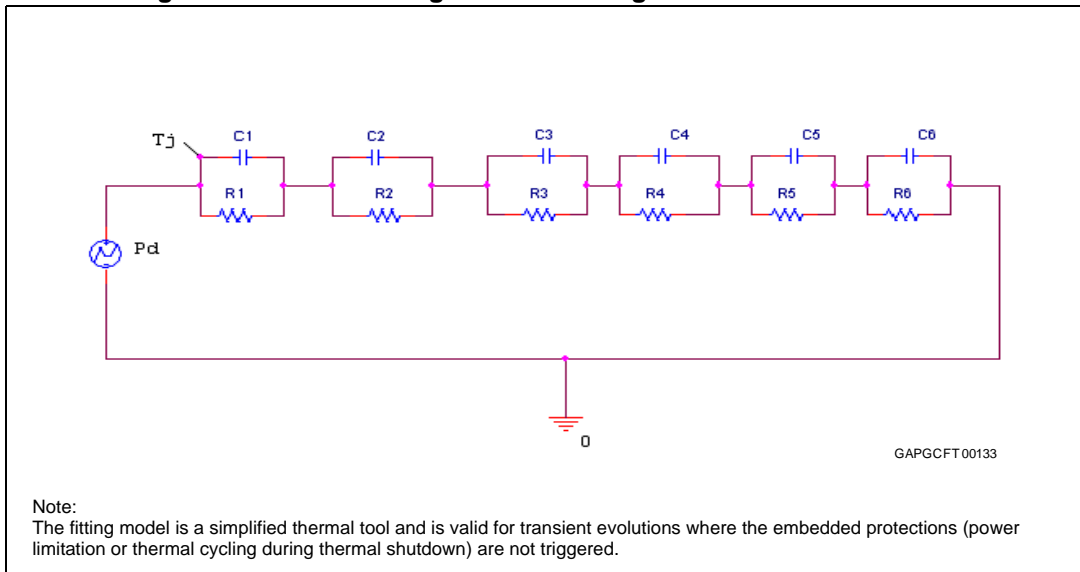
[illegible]

Tj

C1

C2

C3

C4

C5

C6

R1

R2

R3

R4

R5

R6

Pd

0

GAPGCFT00133

Note:
The fitting model is a simplified thermal tool and is valid for transient evolutions where the embedded protections (power limitation or thermal cycling during thermal shutdown) are not triggered.